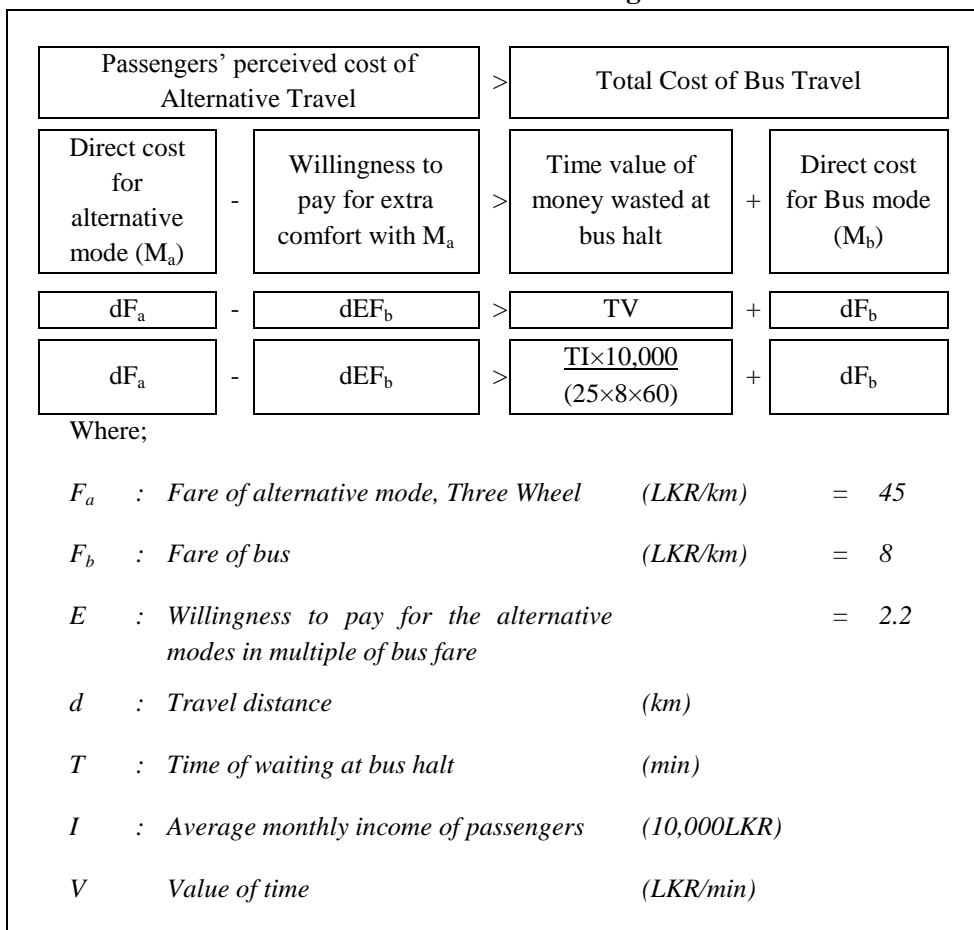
| Passengers' perceived cost of Alternative Travel | > | Total Cost of Bus Travel |
|---|---|---|

| Direct cost for alternative mode ($M_a$) | - | Willingness to pay for extra comfort with $M_a$ | > | Time value of money wasted at bus halt | + | Direct cost for Bus mode ($M_b$) |
|---|---|---|---|---|---|---|
| $dF_a$ | - | $dEF_b$ | > | TV | + | $dF_b$ |
| $dF_a$ | - | $dEF_b$ | > | $\frac{TI\times10,000}{(25\times8\times60)}$ | + | $dF_b$ |

Where;

$F_a$ : Fare of alternative mode, Three Wheel (LKR/km) = 45

$F_b$ : Fare of bus (LKR/km) = 8

E : Willingness to pay for the alternative modes in multiple of bus fare = 2.2

d : Travel distance (km)

T : Time of waiting at bus halt (min)

I : Average monthly income of passengers (10,000LKR)

V Value of time (LKR/min)